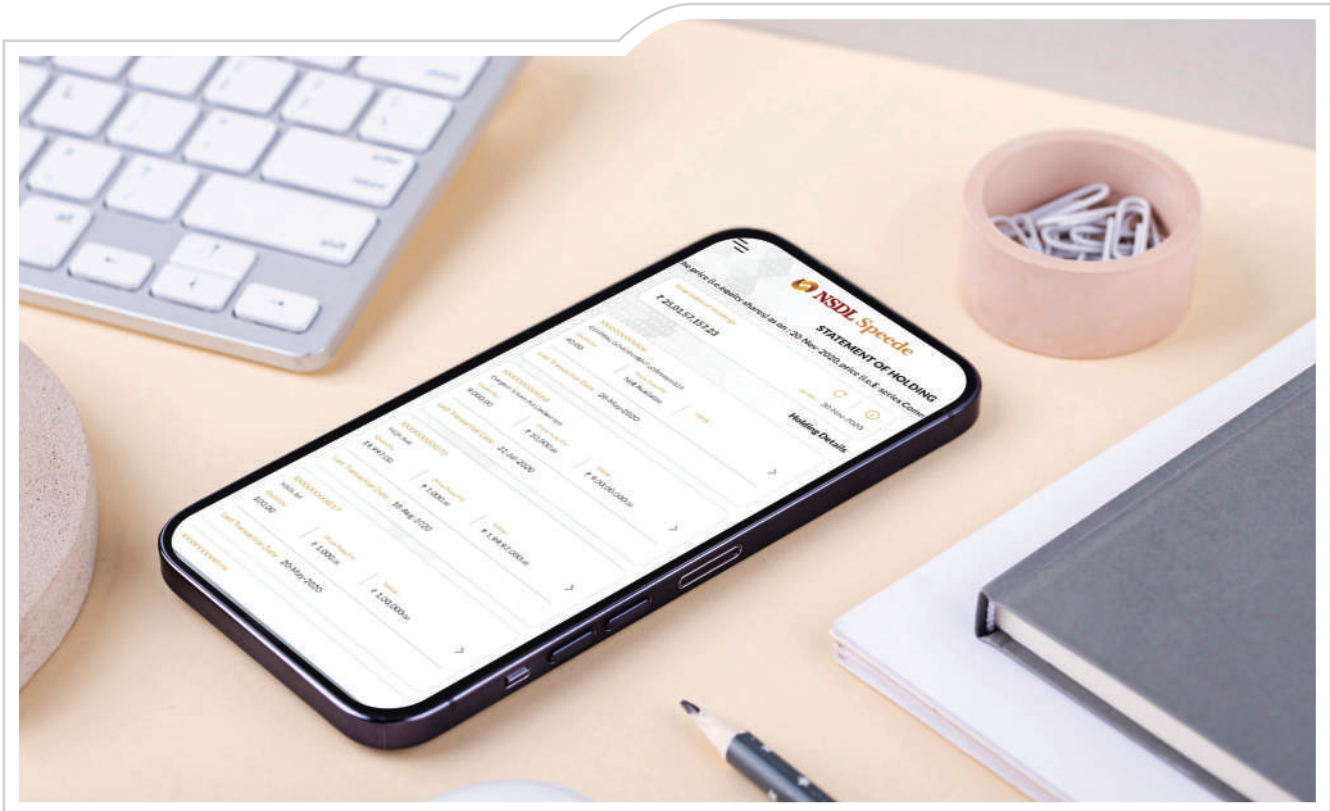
NSDL Speede

STATEMENT OF HOLDING

Holding Details

30-Nov-2020

The price (i.e.equity shares) as on : 20-Nov-2020, price (i.e. series Comm

₹ 25,01,57,157.23

Last Transaction Date 20-May-2020

Last Transaction Date 21-Jul-2020

Last Transaction Date 18-Aug-2020

Last Transaction Date 20-May-2020

₹ 10,700.00

₹ 9,20,00,000.00

₹ 1,000.00

₹ 1,94,87,000.00

₹ 1,000.00

₹ 1,00,000.00